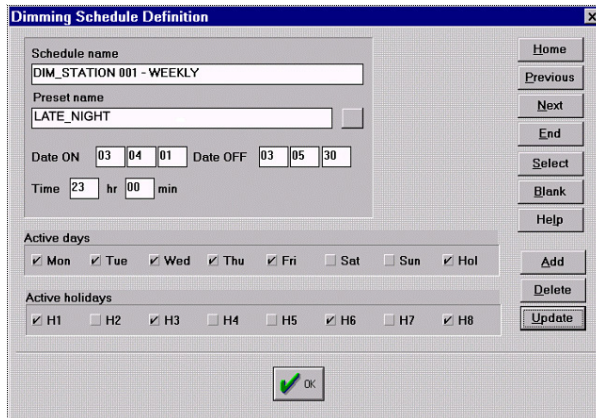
Dimming Schedule Definition

Schedule name
DIM_STATION 001 - WEEKLY
Preset name
LATE_NIGHT

Date ON 03 04 01 Date OFF 03 05 30
Time 23 hr 00 min

Active days
✔ Mon ✔ Tue ✔ Wed ✔ Thu ✔ Fri Sat Sun ✔ Hol

Active holidays
✔ H1 H2 ✔ H3 H4 H5 ✔ H6 H7 ✔ H8

Home
Previous
Next
End
Select
Blank
Help
Add
Delete
Update

OK